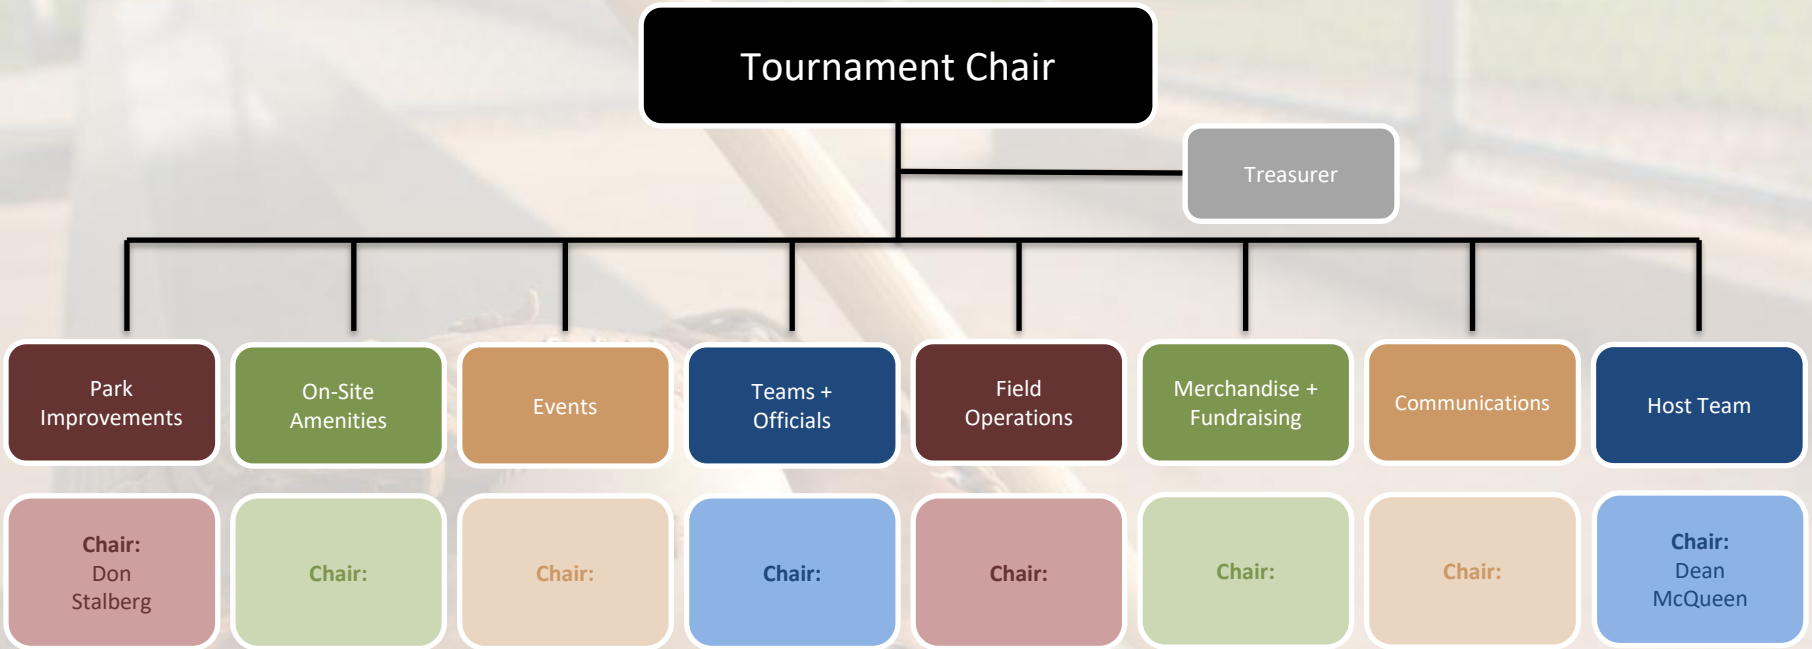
Tournament Chair

Treasurer

Park Improvements

On-Site Amenities

Events

Teams + Officials

Field Operations

Merchandise + Fundraising

Communications

Host Team

Chair: Don Stalberg

Chair:

Chair:

Chair:

Chair:

Chair:

Chair:

Chair: Dean McQueen